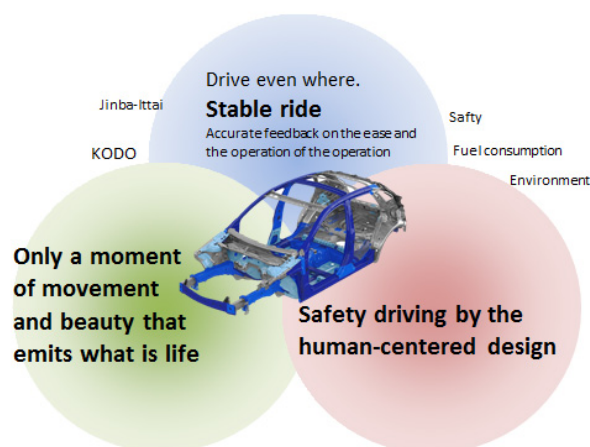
Drive even where.

Stable ride

Accurate feedback on the ease and the operation of the operation

Jinba-Ittai

KODO

Safty

Fuel consumption

Environment

Only a moment of movement and beauty that emits what is life

Safety driving by the human-centered design